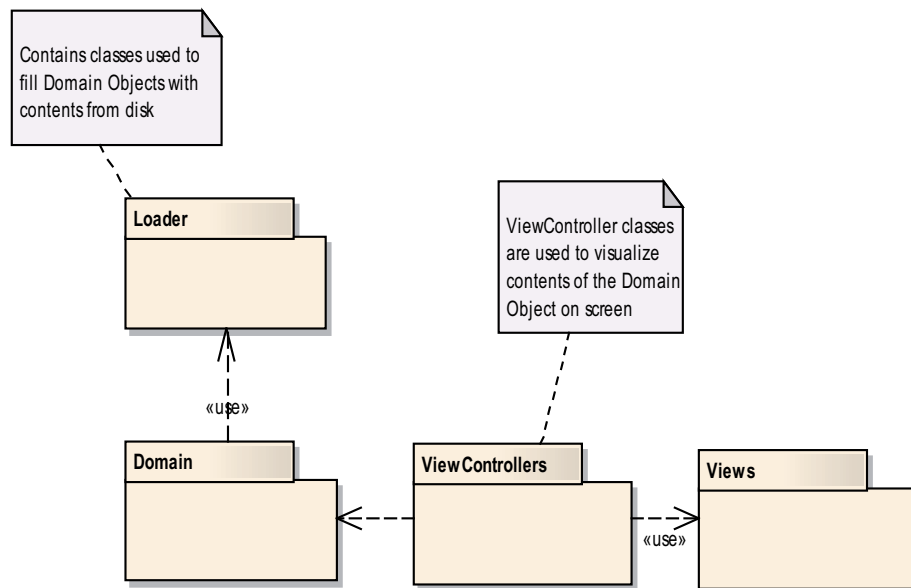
Contains classes used to fill Domain Objects with contents from disk

Loader

ViewController classes are used to visualize contents of the Domain Object on screen

«use»

Domain

ViewControllers

Views

«use»